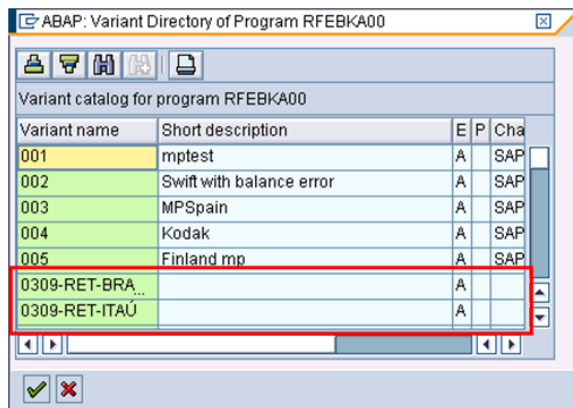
ABAP: Variant Directory of Program RFEBKA00

Variant catalog for program RFEBKA00

| Variant name | Short description | E | P | Cha |
|---|---|---|---|---|
| 001 | mptest | A | | SAP |
| 002 | Swift with balance error | A | | SAP |
| 003 | MPSpain | A | | SAP |
| 004 | Kodak | A | | SAP |
| 005 | Finland mp | A | | SAP |
| 0309-RET-BRA | | A | | |
| 0309-RET-ITAU | | A | | |